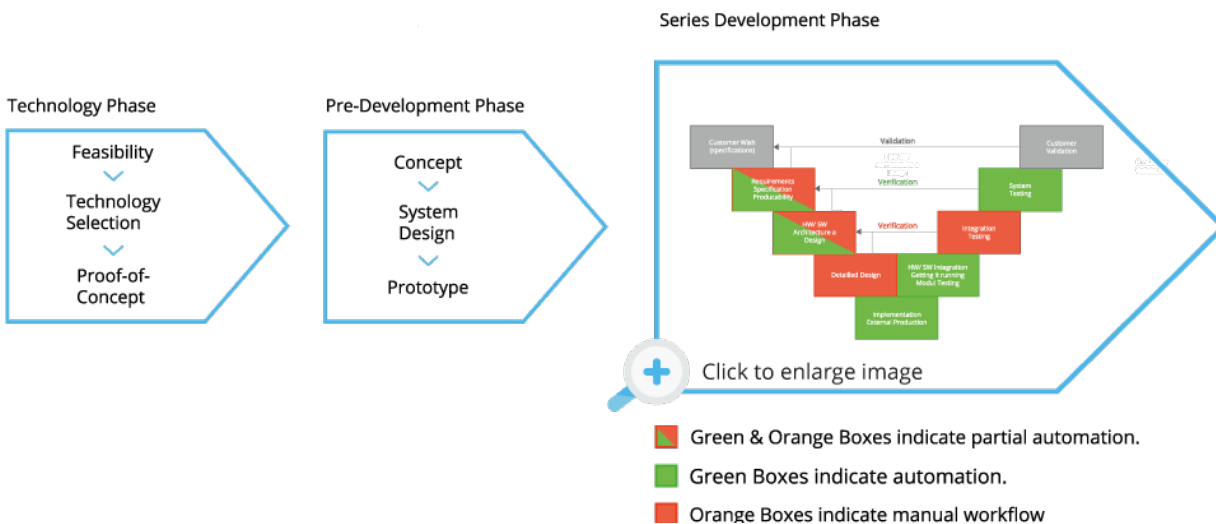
Series Development Phase

Technology Phase

Feasibility

Technology Selection

Proof-of-Concept

Pre-Development Phase

Concept

System Design

Prototype

Customer Wish (specifications)

Validation

Customer Validation

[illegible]

Verification

Requirements Specification Producability

System Testing

HW/ SW Architecture a Design

Verification

Integration Testing

Detailed Design

HW/ SW Integration Getting it running Modul Testing

Implementation External Production

Click to enlarge image

Green & Orange Boxes indicate partial automation.

Green Boxes indicate automation.

Orange Boxes indicate manual workflow